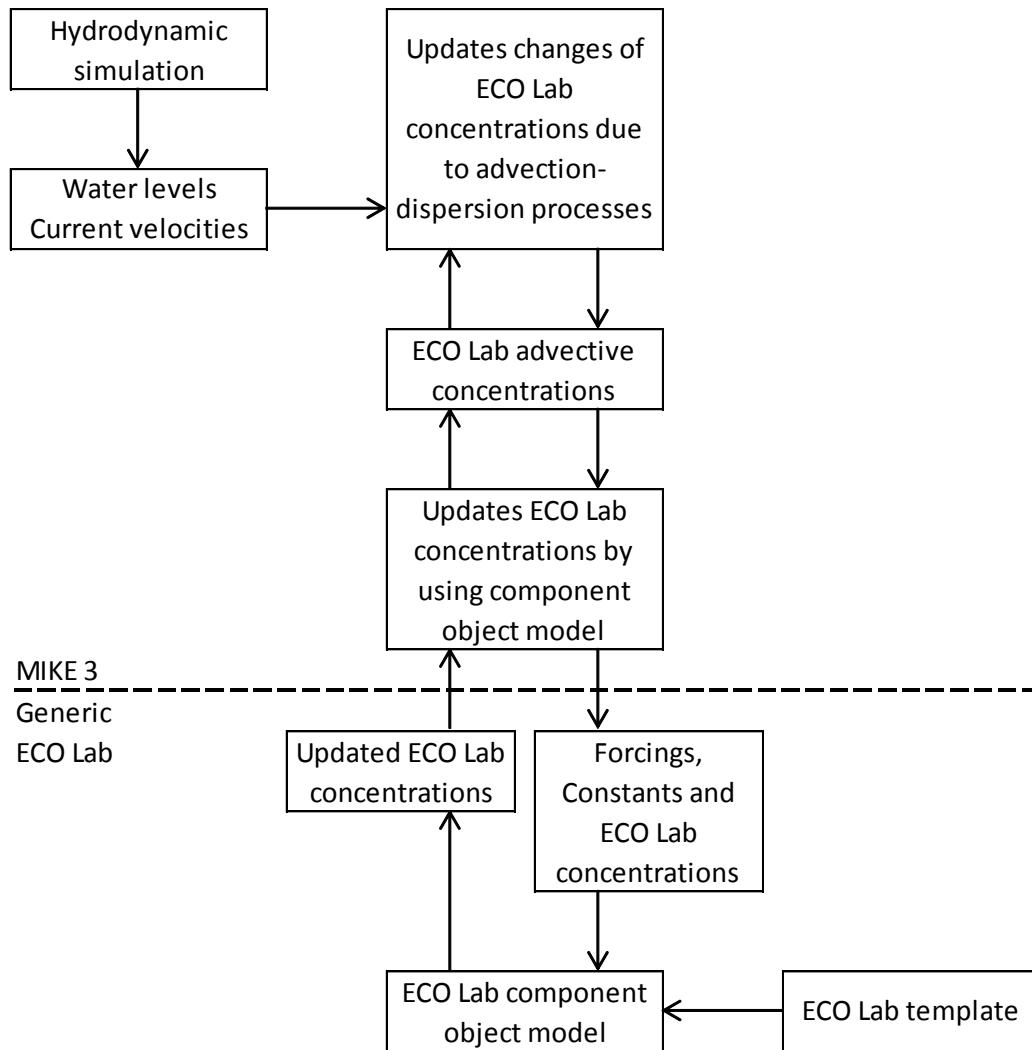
Hydrodynamic simulation

Water levels
Current velocities

Updates changes of ECO Lab concentrations due to advection-dispersion processes

ECO Lab advective concentrations

Updates ECO Lab concentrations by using component object model

MIKE 3

Generic ECO Lab

Updated ECO Lab concentrations

Forcings, Constants and ECO Lab concentrations

ECO Lab component object model

ECO Lab template